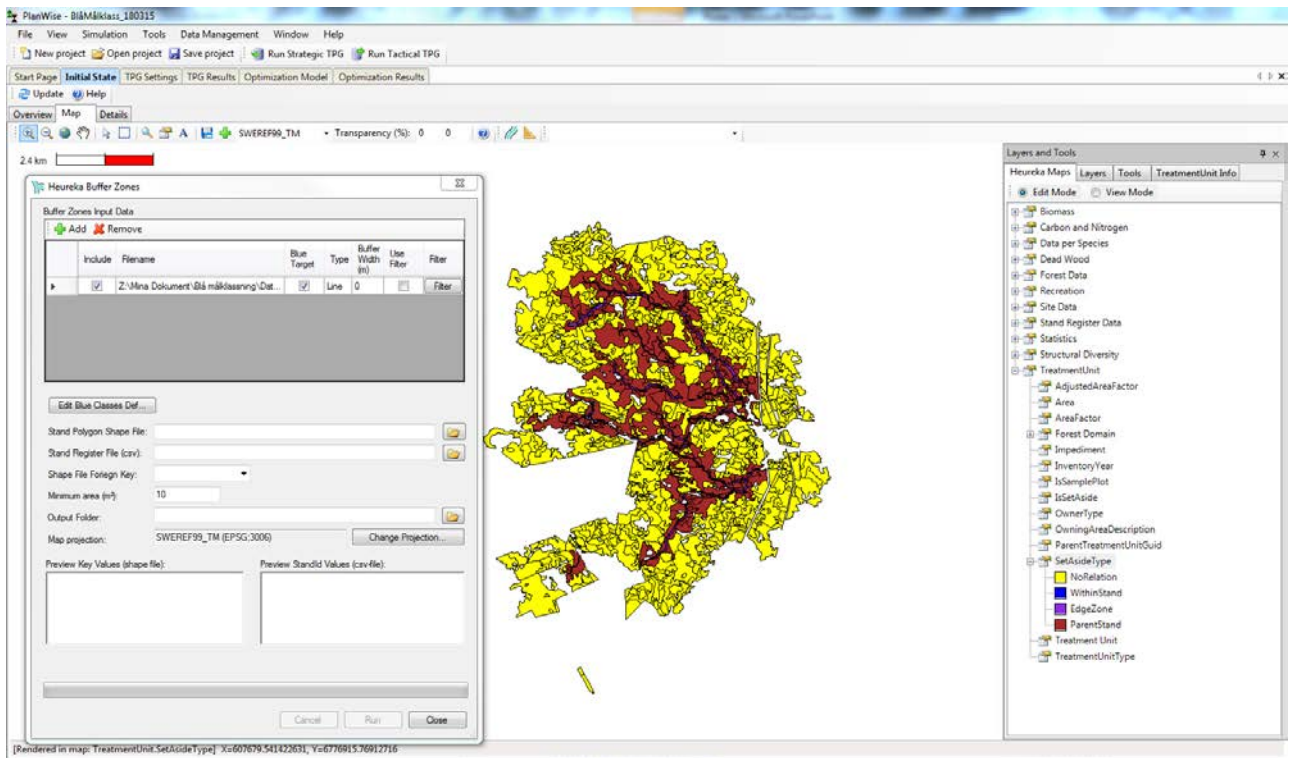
PlanWise - BlåMålklass_180315

File View Simulation Tools Data Management Window Help

New project Open project Save project Run Strategic TPG Run Tactical TPG

Start Page Initial State TPG Settings TPG Results Optimization Model Optimization Results

Update Help

Overview Map Details

SWEREF99_TM Transparency (%): 0 0

2.4 km

Heureka Buffer Zones

Buffer Zones Input Data

Add Remove

| | Include | Filename | Blue Target | Type | Buffer Width (m) | Use Filter | Filter |
|---|---|---|---|---|---|---|---|
| ▸ | ☑ | Z:\Mina Dokument\Blå målklassning\Dat... | ☑ | Line | 0 | ☐ | Filter |

Edit Blue Classes Def...

Stand Polygon Shape File:

Stand Register File (csv):

Shape File Foreign Key:

Minimum area (m²): 10

Output Folder:

Map projection: SWEREF99_TM (EPSG:3006) Change Projection...

Preview Key Values (shape file):

Preview StandId Values (csv-file):

Cancel Run Close

Layers and Tools

Heureka Maps Layers Tools TreatmentUnit Info

Edit Mode View Mode

Biomass
Carbon and Nitrogen
Data per Species
Dead Wood
Forest Data
Recreation
Site Data
Stand Register Data
Statistics
Structural Diversity
TreatmentUnit
AdjustedAreaFactor
Area
AreaFactor
Forest Domain
Impediment
InventoryYear
IsSamplePlot
IsSetAside
OwnerType
OwningAreaDescription
ParentTreatmentUnitGuid
SetAsideType
NoRelation
WithinStand
EdgeZone
ParentStand
Treatment Unit
TreatmentUnitType

[Rendered in map: TreatmentUnit.SetAsideType] X=607679.541422631, Y=6776915.76912716